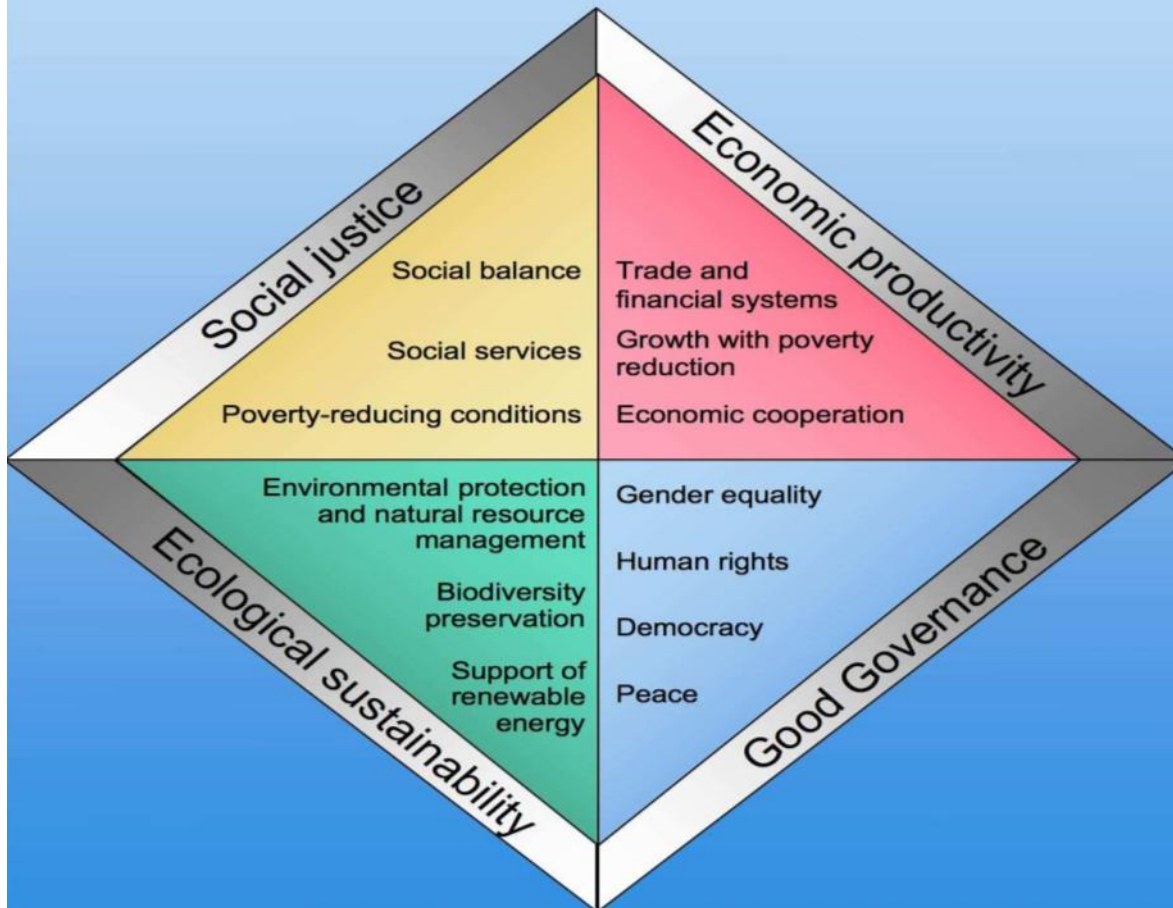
Social justice

Social balance

Social services

Poverty-reducing conditions

Economic productivity

Trade and financial systems

Growth with poverty reduction

Economic cooperation

Ecological sustainability

Environmental protection and natural resource management

Biodiversity preservation

Support of renewable energy

Good Governance

Gender equality

Human rights

Democracy

Peace